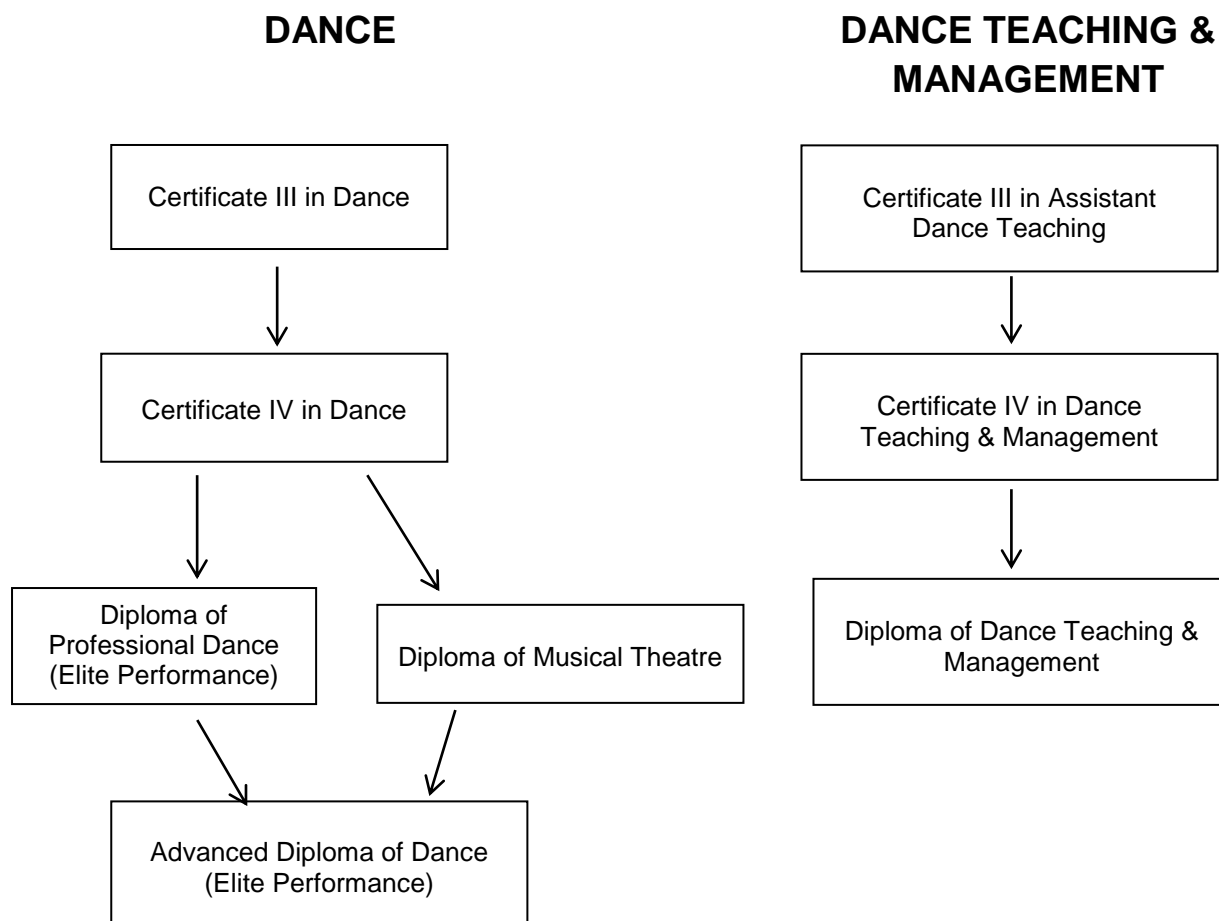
DANCE

Certificate III in Dance

Certificate IV in Dance

Diploma of Professional Dance (Elite Performance)

Diploma of Musical Theatre

Advanced Diploma of Dance (Elite Performance)

DANCE TEACHING & MANAGEMENT

Certificate III in Assistant Dance Teaching

Certificate IV in Dance Teaching & Management

Diploma of Dance Teaching & Management